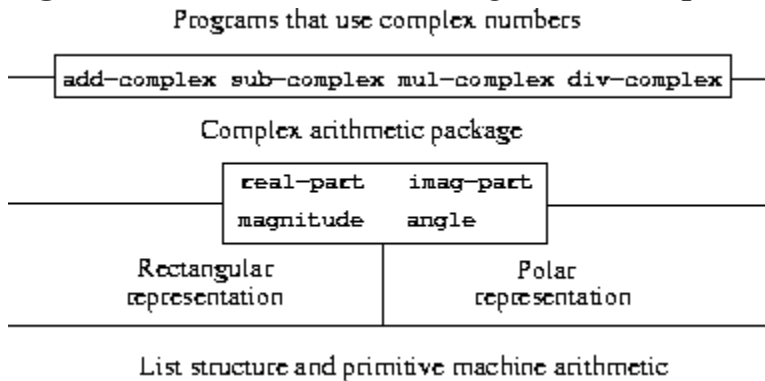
Programs that use complex numbers

add-complex sub-complex mul-complex div-complex

Complex arithmetic package

real-part imag-part
magnitude angle

Rectangular representation

Polar representation

List structure and primitive machine arithmetic